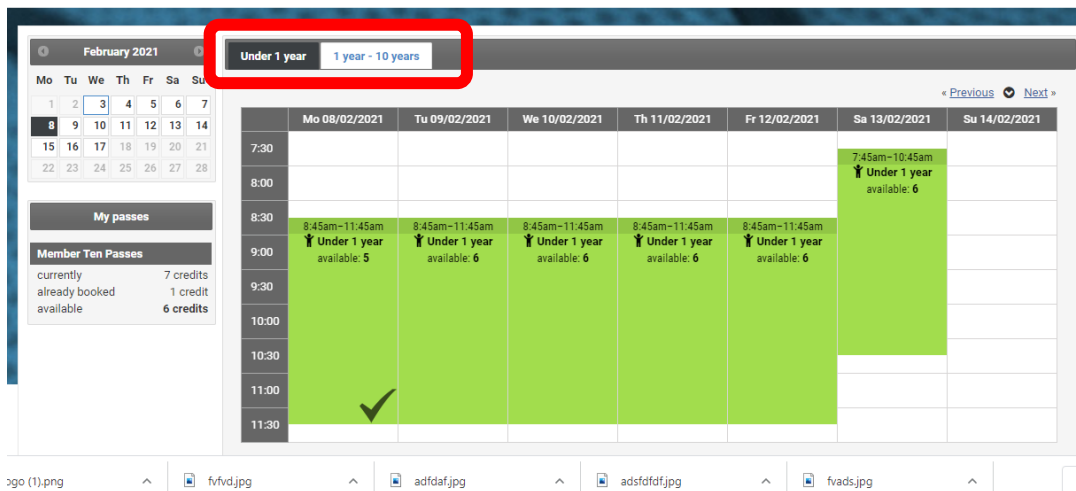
February 2021

| Mo | Tu | We | Th | Fr | Sa | Su |
|---|---|---|---|---|---|---|
| 1 | 2 | 3 | 4 | 5 | 6 | 7 |
| 8 | 9 | 10 | 11 | 12 | 13 | 14 |
| 15 | 16 | 17 | 18 | 19 | 20 | 21 |
| 22 | 23 | 24 | 25 | 26 | 27 | 28 |

My passes

Member Ten Passes

| | |
|---|---|
| currently | 7 credits |
| already booked | 1 credit |
| available | 6 credits |

Under 1 year | 1 year - 10 years

« Previous | Next »

| | Mo 08/02/2021 | Tu 09/02/2021 | We 10/02/2021 | Th 11/02/2021 | Fr 12/02/2021 | Sa 13/02/2021 | Su 14/02/2021 |
|---|---|---|---|---|---|---|---|
| 7:30 | | | | | | 7:45am–10:45am Under 1 year available: 6 | |
| 8:00 | | | | | | | |
| 8:30 | 8:45am–11:45am Under 1 year available: 5 | 8:45am–11:45am Under 1 year available: 6 | 8:45am–11:45am Under 1 year available: 6 | 8:45am–11:45am Under 1 year available: 6 | 8:45am–11:45am Under 1 year available: 6 | | |
| 9:00 | | | | | | | |
| 9:30 | | | | | | | |
| 10:00 | | | | | | | |
| 10:30 | | | | | | | |
| 11:00 | | | | | | | |
| 11:30 | | | | | | | |

ogo (1).png | fvfvd.jpg | adfdaf.jpg | adsfdfdf.jpg | fvads.jpg